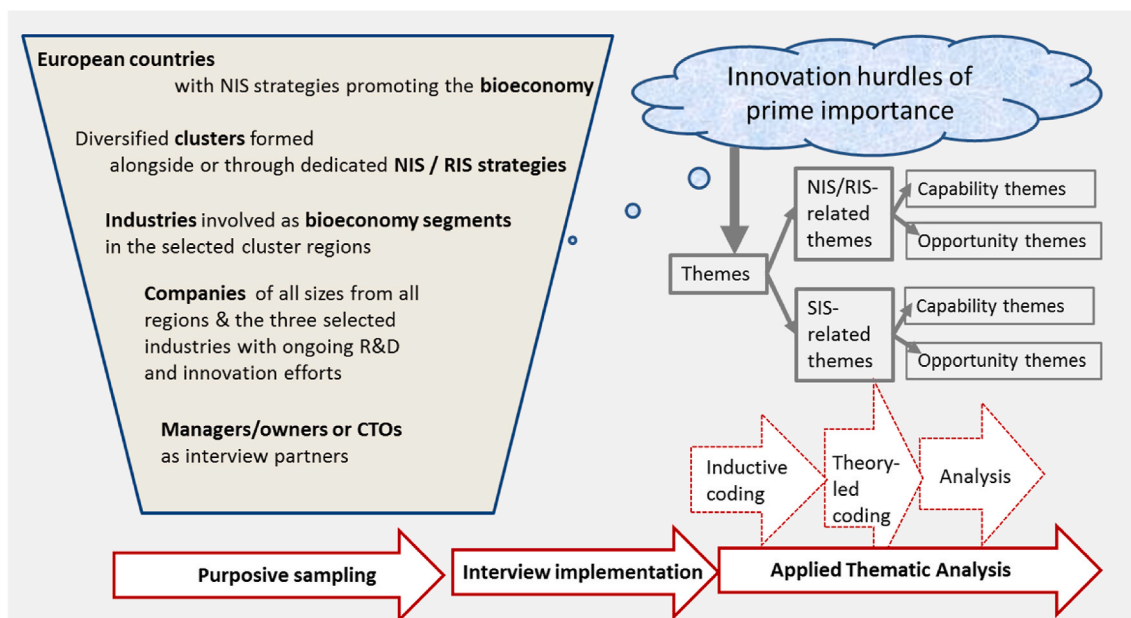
European countries with NIS strategies promoting the bioeconomy

Diversified clusters formed alongside or through dedicated NIS / RIS strategies

Industries involved as bioeconomy segments in the selected cluster regions

Companies of all sizes from all regions & the three selected industries with ongoing R&D and innovation efforts

Managers/owners or CTOs as interview partners

Innovation hurdles of prime importance

Themes

NIS/RIS-related themes

Capability themes

Opportunity themes

SIS-related themes

Capability themes

Opportunity themes

Inductive coding

Theory-led coding

Analysis

Purposive sampling

Interview implementation

Applied Thematic Analysis